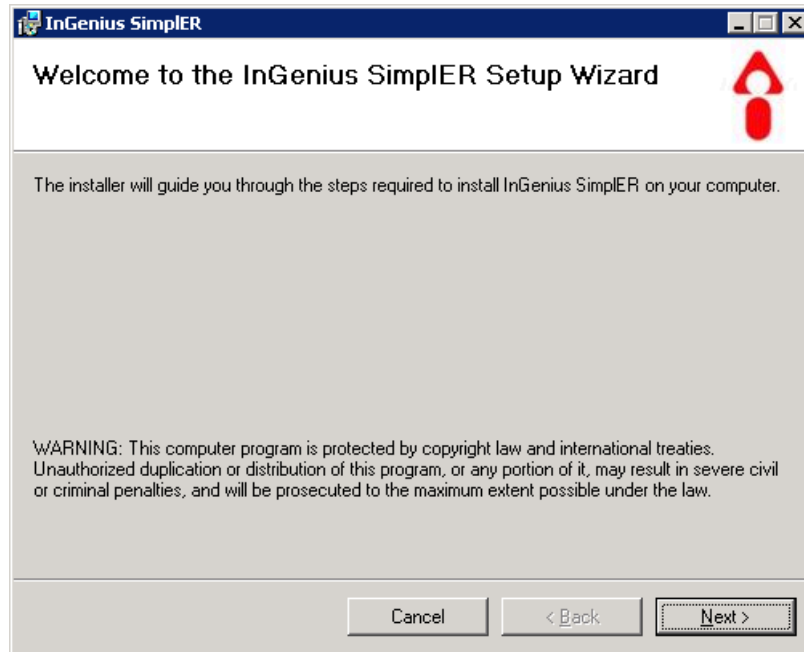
InGenius SimplER

Welcome to the InGenius SimplER Setup Wizard

The installer will guide you through the steps required to install InGenius SimplER on your computer.

WARNING: This computer program is protected by copyright law and international treaties. Unauthorized duplication or distribution of this program, or any portion of it, may result in severe civil or criminal penalties, and will be prosecuted to the maximum extent possible under the law.

Cancel

< Back

Next >